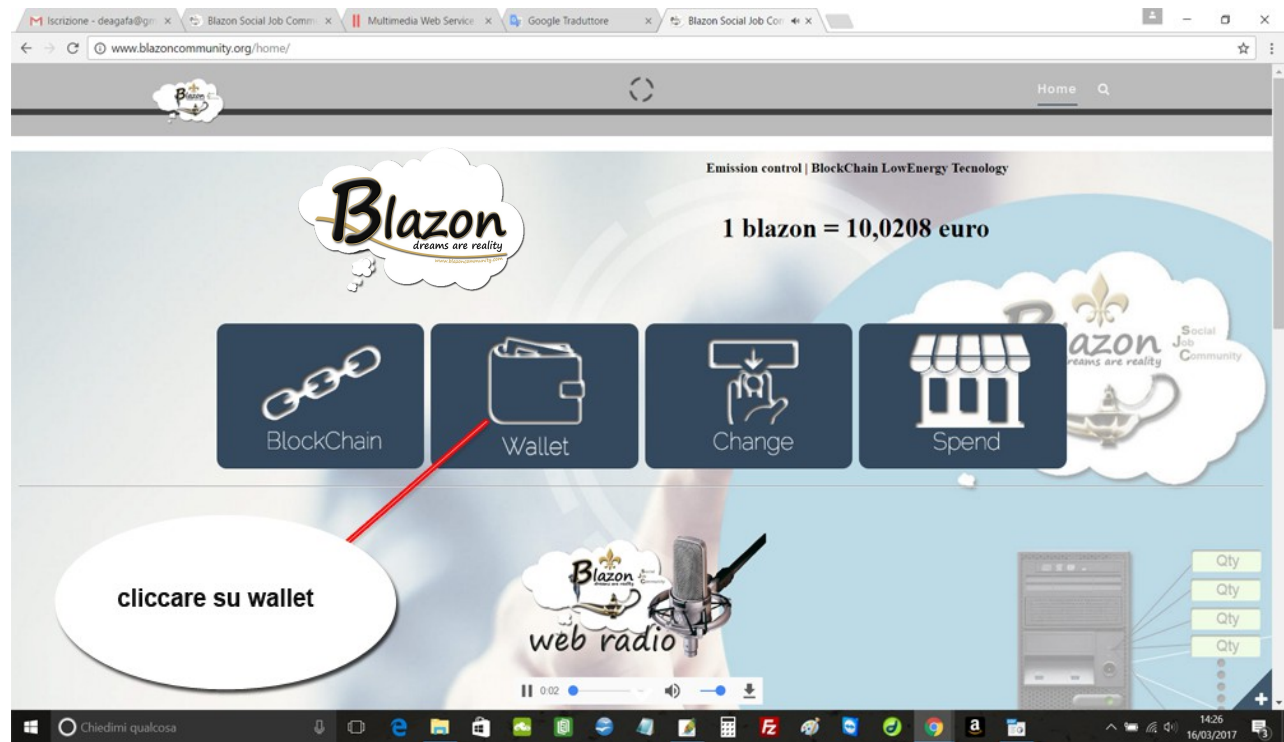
Iscrizione - deagafa@g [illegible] × Blazon Social Job Comm × Multimedia Web Service × Google Traduttore × Blazon Social Job Con ×

www.blazoncommunity.org/home/

Home

Emission control | BlockChain LowEnergy Tecnology

Blazon
dreams are reality

1 blazon = 10,0208 euro

Blazon dreams are reality Social Job Community

BlockChain

Wallet

Change

Spend

cliccare su wallet

Blazon
web radio

Qty
Qty
Qty
Qty

0:02

Chiedimi qualcosa

14:26
16/03/2017